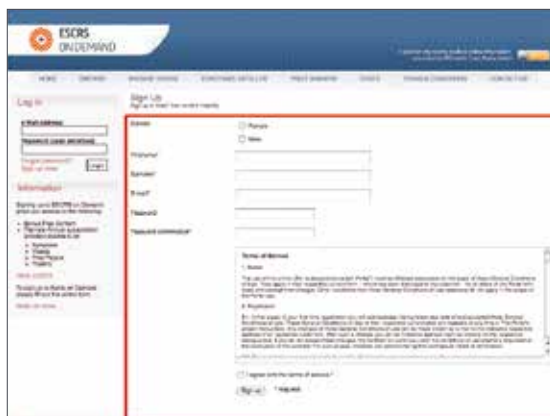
ESCRS
ON DEMAND

HOME
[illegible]
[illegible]
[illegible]
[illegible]
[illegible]
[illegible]
CONTACT US

Log in
E-Mail Address
Password (case sensitive)
Forgot password?
Sign up now
Login

Information
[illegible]

Sign Up
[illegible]

Gender
Female
Male
Firstname
Surname
E-mail
Password
Password confirmation

Terms of Service
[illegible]

I agree with the terms of service
Sign up
* required